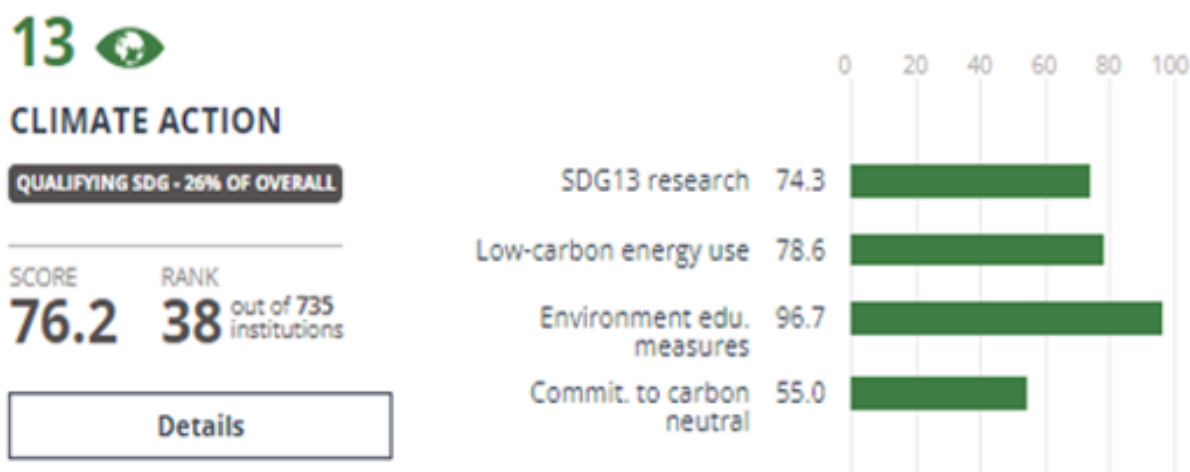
13

CLIMATE ACTION

QUALIFYING SDG - 26% OF OVERALL

SCORE
76.2

RANK
38 out of 735 institutions

Details

0 20 40 60 80 100

| | |
|---|---|
| SDG13 research | 74.3 |
| Low-carbon energy use | 78.6 |
| Environment edu. measures | 96.7 |
| Commit. to carbon neutral | 55.0 |